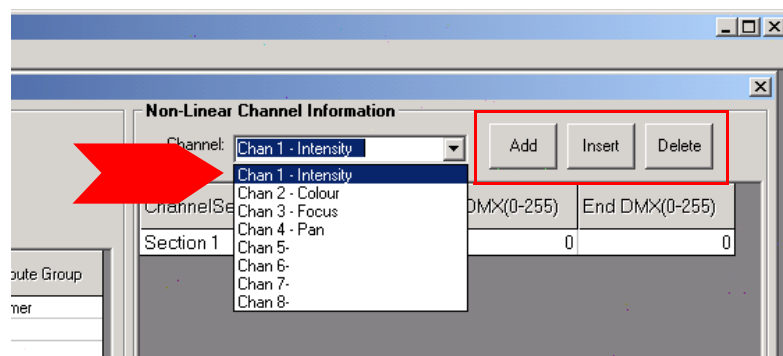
Non-Linear Channel Information

Channel: Chan 1 - Intensity

Add
Insert
Delete

Chan 1 - Intensity
Chan 2 - Colour
Chan 3 - Focus
Chan 4 - Pan
Chan 5-
Chan 6-
Chan 7-
Chan 8-

| ChannelSe | DMX(0-255) | End DMX(0-255) |
|---|---|---|
| Section 1 | 0 | 0 |

oute Group
mer